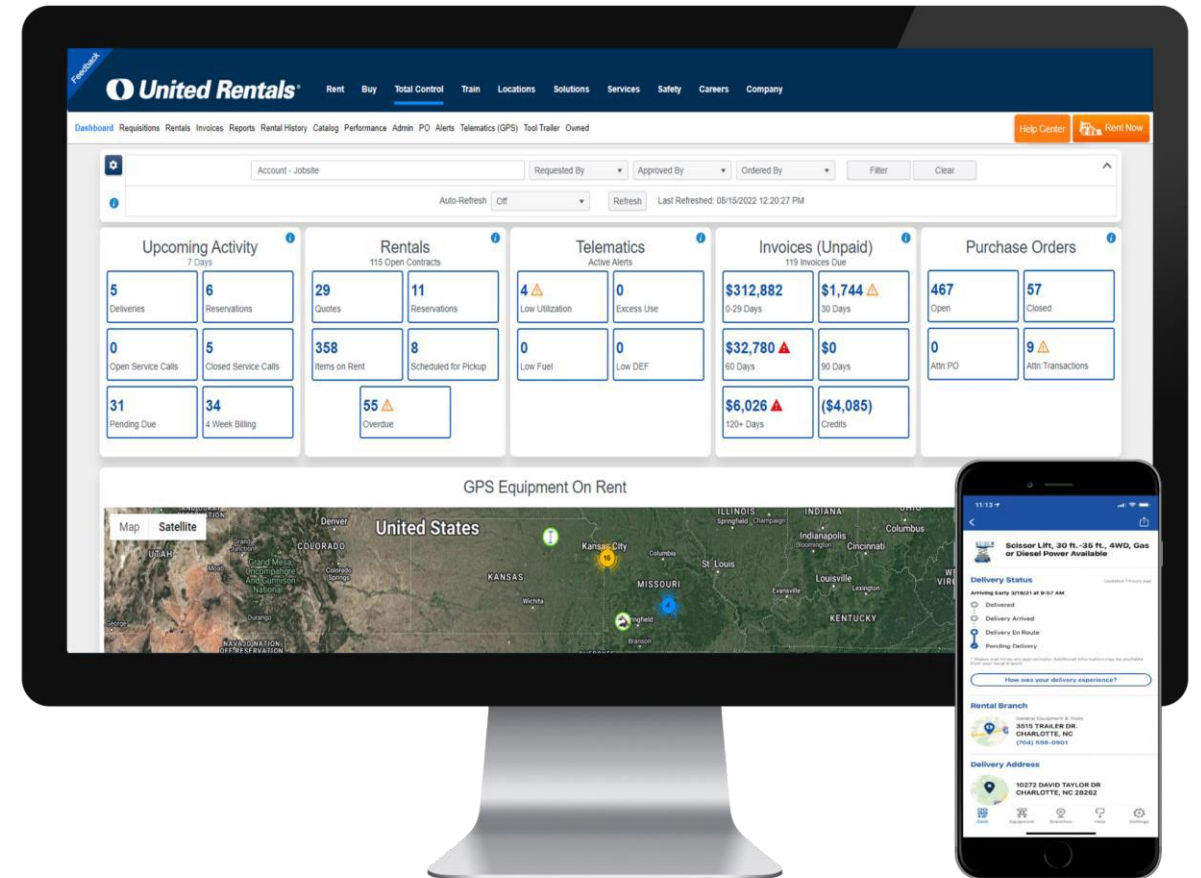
Feedback

United Rentals

Rent Buy Total Control Train Locations Solutions Services Safety Careers Company

Dashboard Requisitions Rentals Invoices Reports Rental History Catalog Performance Admin PO Alerts Telematics (GPS) Tool Trailer Owned

Help Center Rent Now

Account - Jobsite Requested By Approved By Ordered By Filter Clear

Auto-Refresh Off Refresh Last Refreshed: 08/15/2022 12:20:27 PM

Upcoming Activity
7 Days

5 Deliveries
6 Reservations
0 Open Service Calls
5 Closed Service Calls
31 Pending Due
34 4 Week Billing

Rentals
115 Open Contracts

29 Quotes
11 Reservations
358 Items on Rent
8 Scheduled for Pickup
55 Overdue

Telematics
Active Alerts

4 Low Utilization
0 Excess Use
0 Low Fuel
0 Low DEF

Invoices (Unpaid)
119 Invoices Due

$312,882 0-29 Days
$1,744 30 Days
$32,780 60 Days
$0 90 Days
$6,026 120+ Days
($4,085) Credits

Purchase Orders

467 Open
57 Closed
0 Attn:PO
9 Attn:Transactions

GPS Equipment On Rent

Map Satellite

United States Denver UTAH COLORADO Colorado Springs KANSAS Kansas City Columbia St. Louis MISSOURI Wichita Springfield ILLINOIS INDIANA Indianapolis Cincinnati Columbus Louisville KENTUCKY Evansville Lexington Branson NAVAJO NATION OFF RESERVATION

11:13

Scissor Lift, 30 ft.-35 ft., 4WD, Gas or Diesel Power Available

Delivery Status
Arriving Early 3/18/21 at 9:57 AM
Delivered
Delivery Arrived
Delivery En Route
Pending Delivery

How was your delivery experience?

Rental Branch
General Equipment & Tools
3515 TRAILER DR.
CHARLOTTE, NC
(704) 598-0901

Delivery Address
10272 DAVID TAYLOR DR
CHARLOTTE, NC 28262

Equipment Branches Help Settings